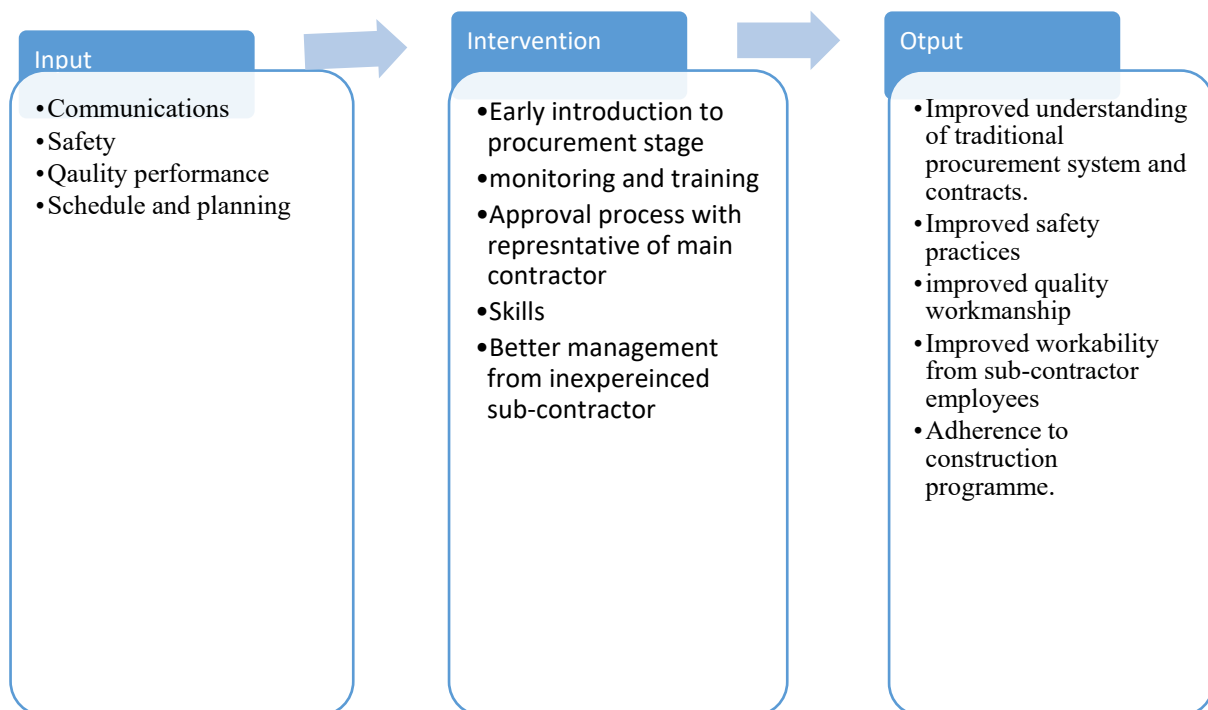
Input

•Communications
•Safety
•Qaulity performance
•Schedule and planning

Intervention

•Early introduction to procurement stage
•monitoring and training
•Approval process with represntative of main contractor
•Skills
•Better management from inexpereinced sub-contractor

Otput

•Improved understanding of traditional procurement system and contracts.
•Improved safety practices
•improved quality workmanship
•Improved workability from sub-contractor employees
•Adherence to construction programme.